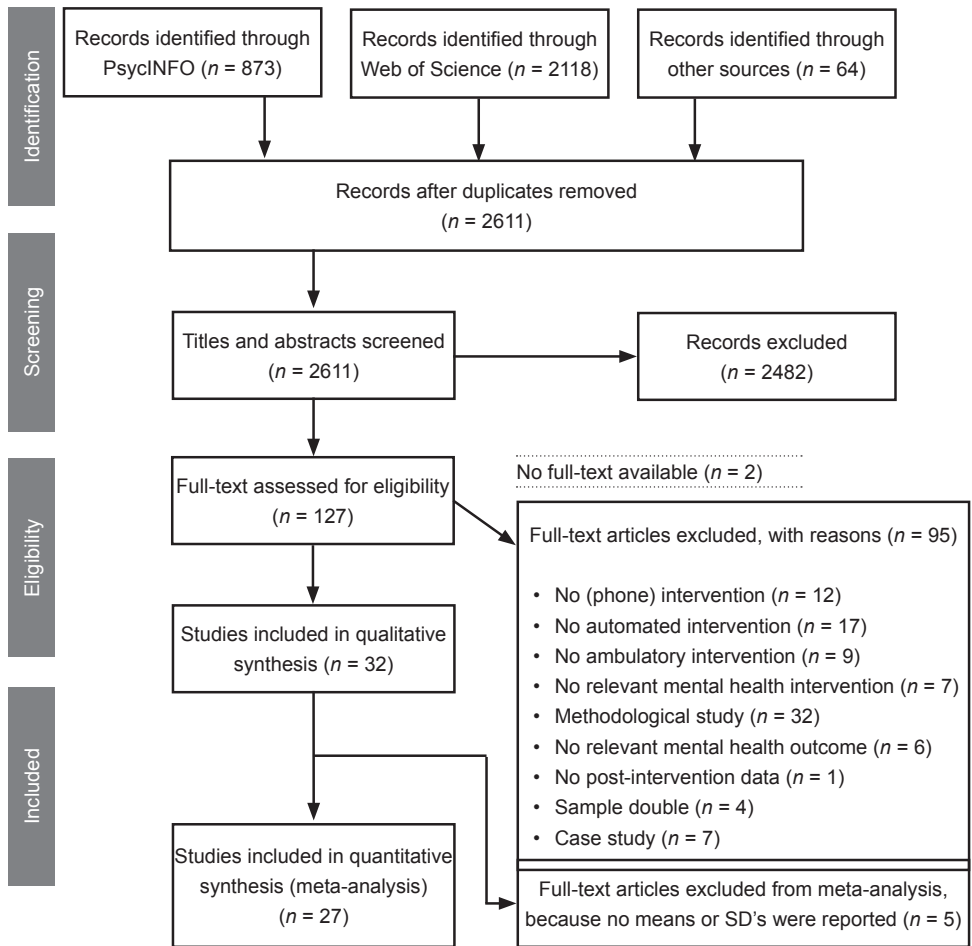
Identification

Records identified through PsycINFO ($n$ = 873)

Records identified through Web of Science ($n$ = 2118)

Records identified through other sources ($n$ = 64)

Records after duplicates removed ($n$ = 2611)

Screening

Titles and abstracts screened ($n$ = 2611)

Records excluded ($n$ = 2482)

Eligibility

Full-text assessed for eligibility ($n$ = 127)

No full-text available ($n$ = 2)

Full-text articles excluded, with reasons ($n$ = 95)

- No (phone) intervention ($n$ = 12)
- No automated intervention ($n$ = 17)
- No ambulatory intervention ($n$ = 9)
- No relevant mental health intervention ($n$ = 7)
- Methodological study ($n$ = 32)
- No relevant mental health outcome ($n$ = 6)
- No post-intervention data ($n$ = 1)
- Sample double ($n$ = 4)
- Case study ($n$ = 7)

Studies included in qualitative synthesis ($n$ = 32)

Included

Studies included in quantitative synthesis (meta-analysis) ($n$ = 27)

Full-text articles excluded from meta-analysis, because no means or SD's were reported ($n$ = 5)